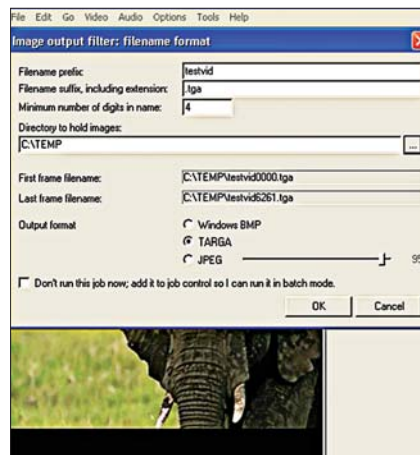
File Edit Go Video Audio Options Tools Help

Image output filter: filename format

Filename prefix: testvid

Filename suffix, including extension: .tga

Minimum number of digits in name: 4

Directory to hold images:

C:\TEMP

...

First frame filename: C:\TEMP\testvid0000.tga

Last frame filename: C:\TEMP\testvid6261.tga

Output format

Windows BMP

TARGA

JPEG

95

Don't run this job now; add it to job control so I can run it in batch mode.

OK

Cancel